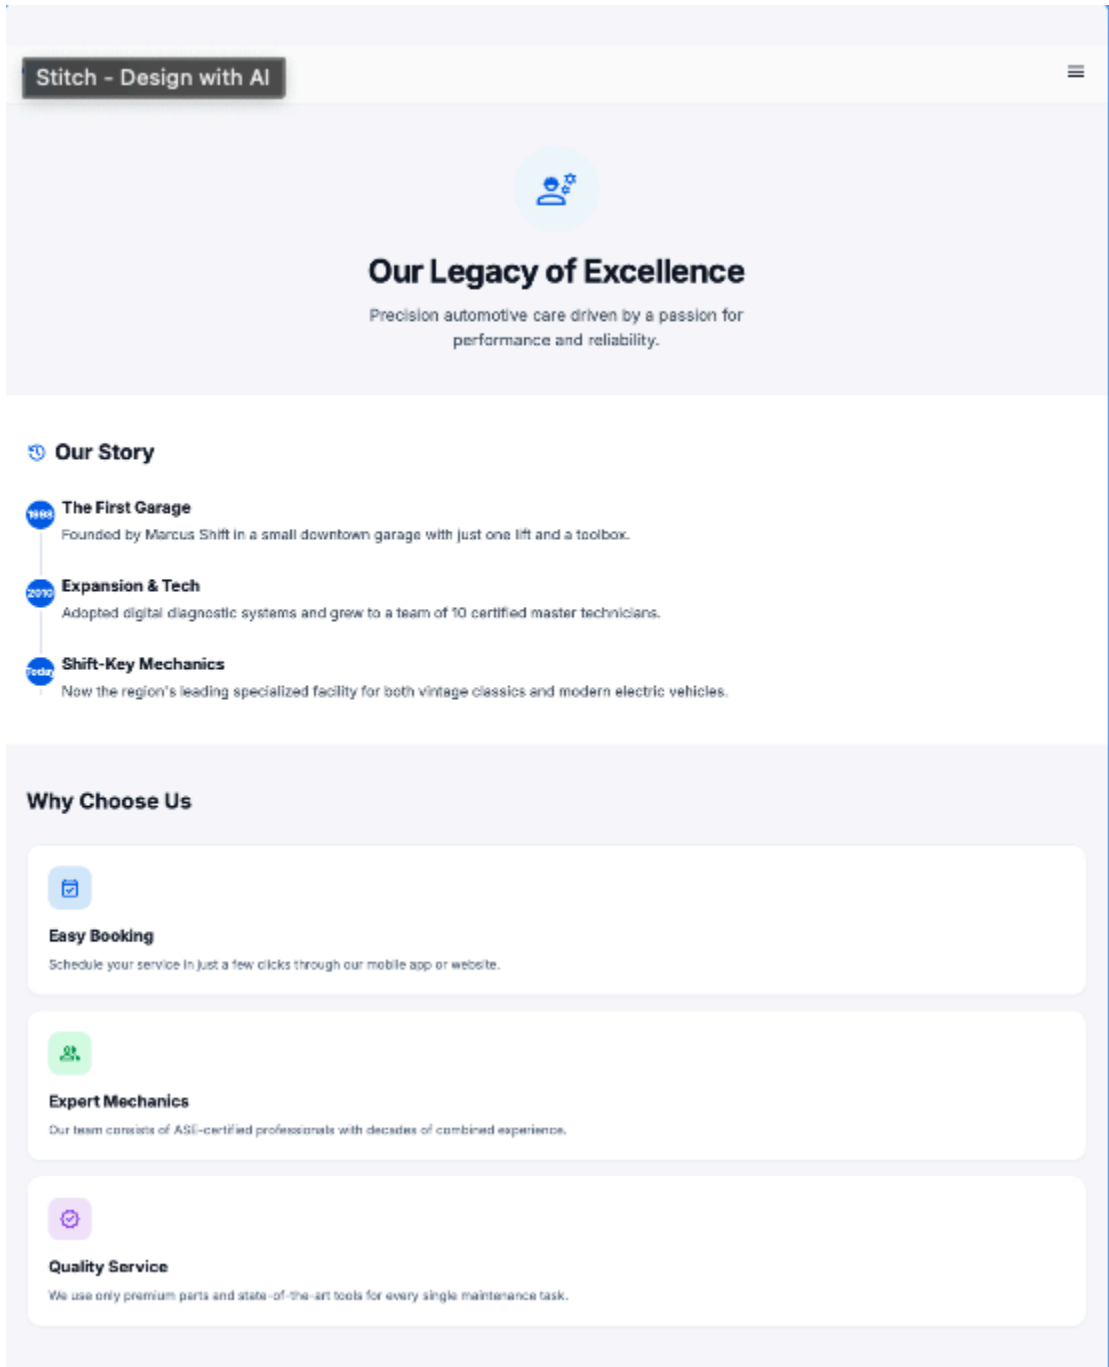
Stitch - Design with AI

Our Legacy of Excellence

Precision automotive care driven by a passion for performance and reliability.

Our Story

1998

The First Garage

Founded by Marcus Shift in a small downtown garage with just one lift and a toolbox.

2010

Expansion & Tech

Adopted digital diagnostic systems and grew to a team of 10 certified master technicians.

Today

Shift-Key Mechanics

Now the region's leading specialized facility for both vintage classics and modern electric vehicles.

Why Choose Us

Easy Booking

Schedule your service in just a few clicks through our mobile app or website.

Expert Mechanics

Our team consists of ASE-certified professionals with decades of combined experience.

Quality Service

We use only premium parts and state-of-the-art tools for every single maintenance task.